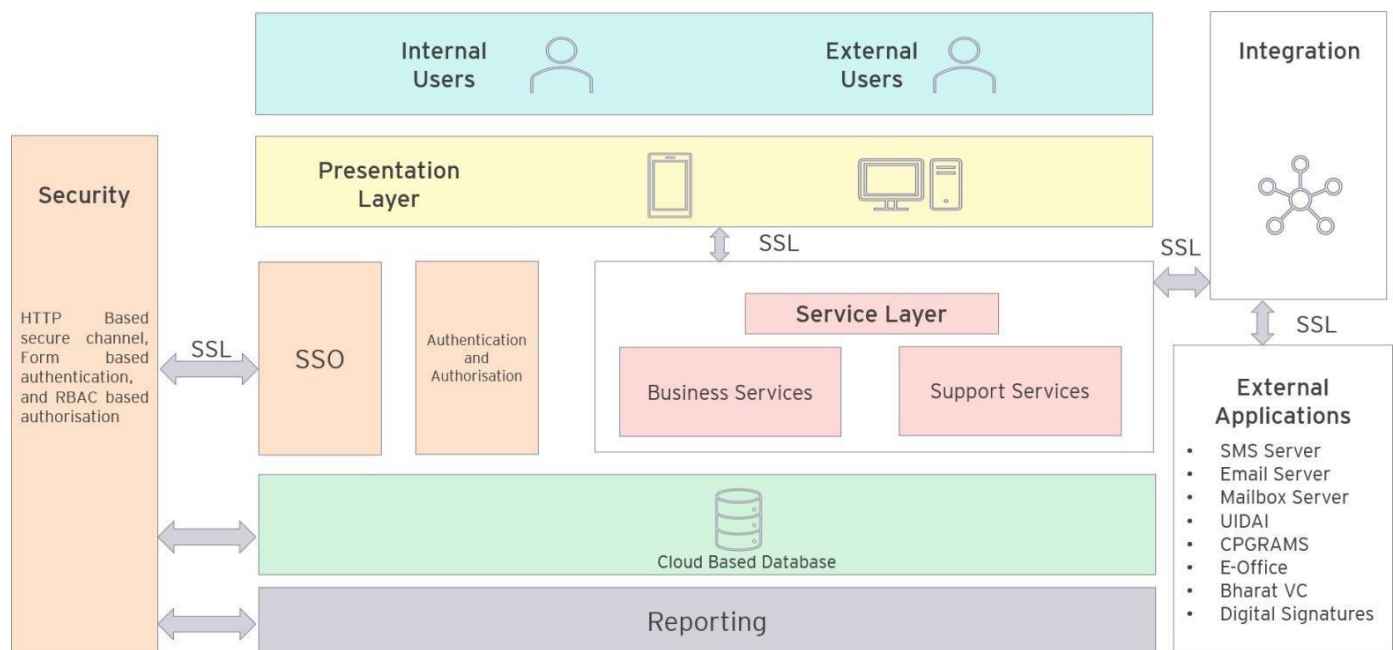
Internal Users

External Users

Integration

Security

Presentation Layer

SSL

SSL

HTTP Based secure channel, Form based authentication, and RBAC based authorisation

SSL

SSO

Authentication and Authorisation

Service Layer

SSL

Business Services

Support Services

External Applications

- SMS Server
- Email Server
- Mailbox Server
- UIDAI
- CPGRAMS
- E-Office
- Bharat VC
- Digital Signatures

Cloud Based Database

Reporting